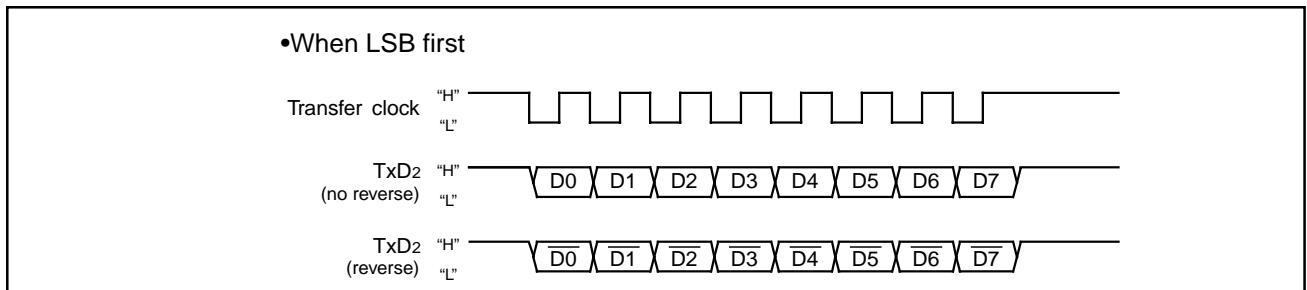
•When LSB first

Transfer clock "H" "L"

TxD$_2$ (no reverse) "H" "L"

D0 D1 D2 D3 D4 D5 D6 D7

TxD$_2$ (reverse) "H" "L"

$\overline{D0}$ $\overline{D1}$ $\overline{D2}$ $\overline{D3}$ $\overline{D4}$ $\overline{D5}$ $\overline{D6}$ $\overline{D7}$